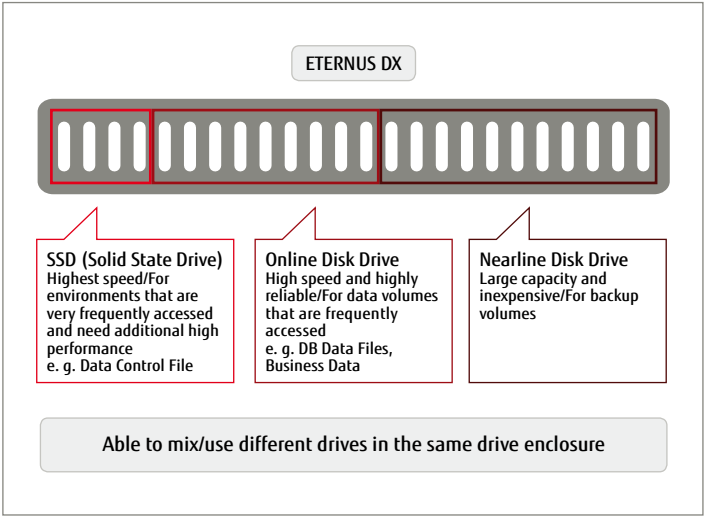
ETERNUS DX

SSD (Solid State Drive)
Highest speed/For environments that are very frequently accessed and need additional high performance
e. g. Data Control File

Online Disk Drive
High speed and highly reliable/For data volumes that are frequently accessed
e. g. DB Data Files, Business Data

Nearline Disk Drive
Large capacity and inexpensive/For backup volumes

Able to mix/use different drives in the same drive enclosure